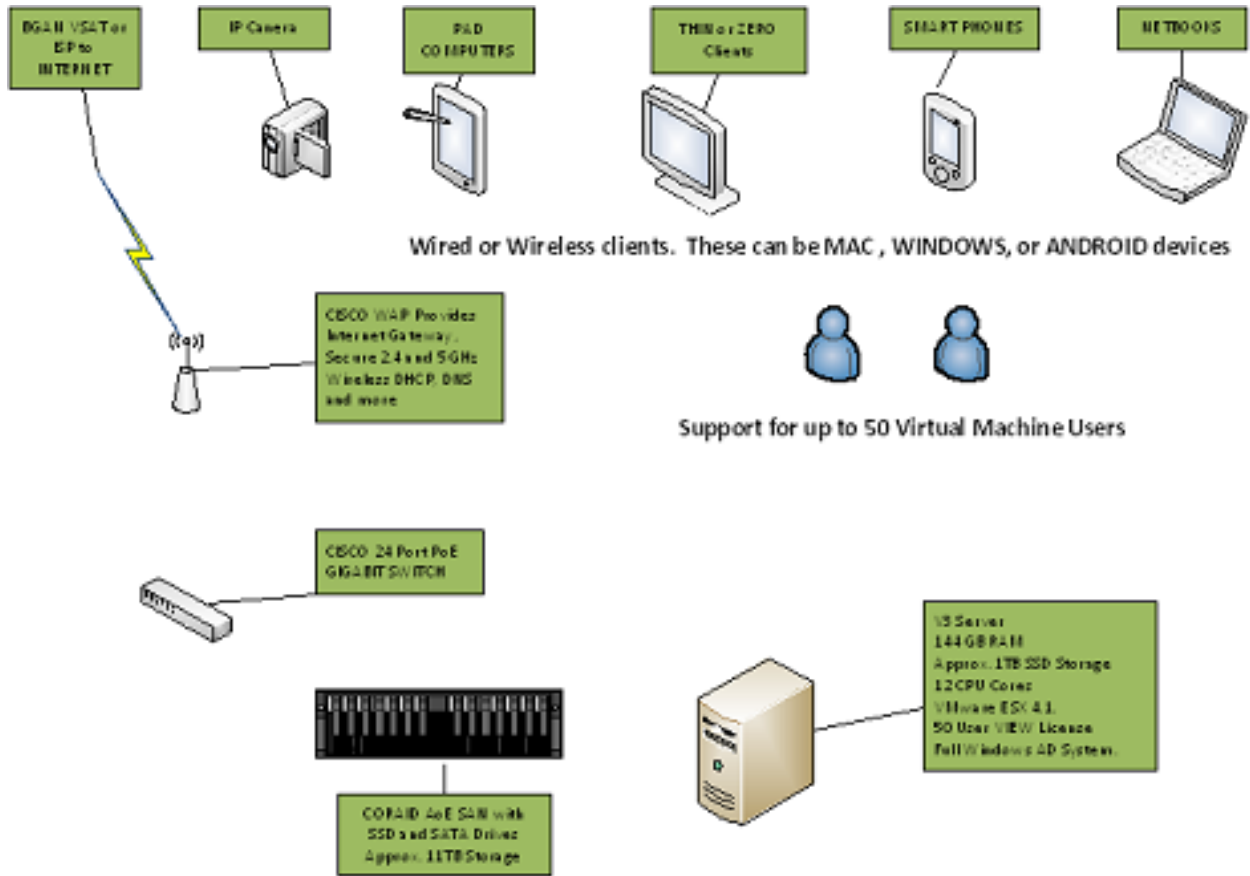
BGAN VSAT or ISP to INTERNET

IP Camera

PAD COMPUTERS

THIN or ZERO Clients

SMART PHONES

NETBOOKS

Wired or Wireless clients. These can be MAC , WINDOWS, or ANDROID devices

((o))

CISCO WAP Provides Internet Gateway, Secure 2.4 and 5 GHz Wireless DHCP, DNS and more

Support for up to 50 Virtual Machine Users

CISCO 24 Port PoE GIGABIT SWITCH

V5 Server
144 GB RAM
Approx. 1TB SSD Storage
12 CPU Cores
VMware ESX 4.1
50 User VIEW License
Full Windows AD System.

CORAID AoE SAN with SSD and SATA Drives Approx. 11TB Storage